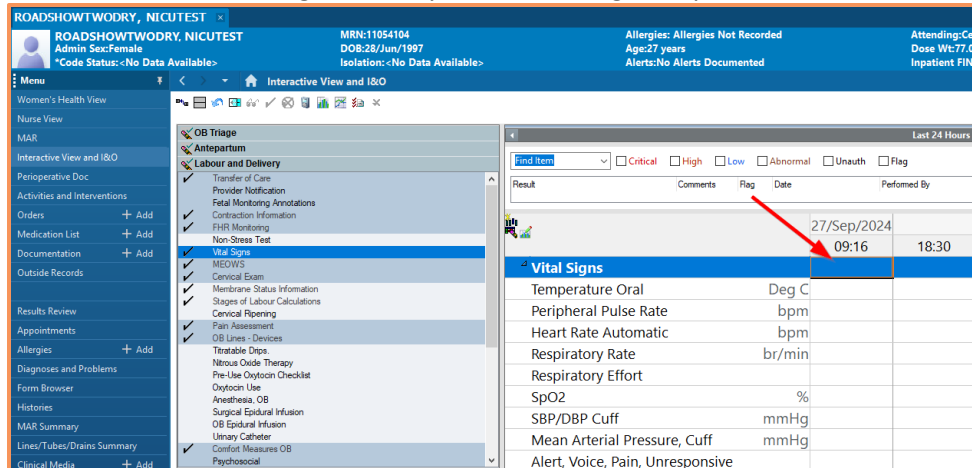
ROADSHOWTWODRY, NICUTEST ×

ROADSHOWTWODRY, NICUTEST
Admin Sex:Female
*Code Status:<No Data Available>
MRN:11054104
DOB:28/Jun/1997
Isolation:<No Data Available>
Allergies: Allergies Not Recorded
Age:27 years
Alerts:No Alerts Documented
Attending:Ce
Dose Wt:77.0
Inpatient FIN

Menu
Women's Health View
Nurse View
MAR
Interactive View and I&O
Perioperative Doc
Activities and Interventions
Orders + Add
Medication List + Add
Documentation + Add
Outside Records

Results Review
Appointments
Allergies + Add
Diagnoses and Problems
Form Browser
Histories
MAR Summary
Lines/Tubes/Drains Summary
Clinical Media + Add

Interactive View and I&O

OB Triage
Antepartum
Labour and Delivery
Transfer of Care
Provider Notification
Fetal Monitoring Annotations
Contraction Information
FHR Monitoring
Non-Stress Test
Vital Signs
MEOWS
Cervical Exam
Membrane Status Information
Stages of Labour Calculations
Cervical Ripening
Pain Assessment
OB Lines - Devices
Titratable Drips.
Nitrous Oxide Therapy
Pre-Use Oxytocin Checklist
Oxytocin Use
Anesthesia, OB
Surgical Epidural Infusion
OB Epidural Infusion
Urinary Catheter
Comfort Measures OB
Psychosocial

Last 24 Hours
Find Item
Critical High Low Abnormal Unauth Flag
Result Comments Flag Date Performed By

27/Sep/2024
09:16 18:30

| Vital Signs | |
|---|---|
| Temperature Oral | Deg C |
| Peripheral Pulse Rate | bpm |
| Heart Rate Automatic | bpm |
| Respiratory Rate | br/min |
| Respiratory Effort | |
| SpO2 | % |
| SBP/DBP Cuff | mmHg |
| Mean Arterial Pressure, Cuff | mmHg |
| Alert, Voice, Pain, Unresponsive | |